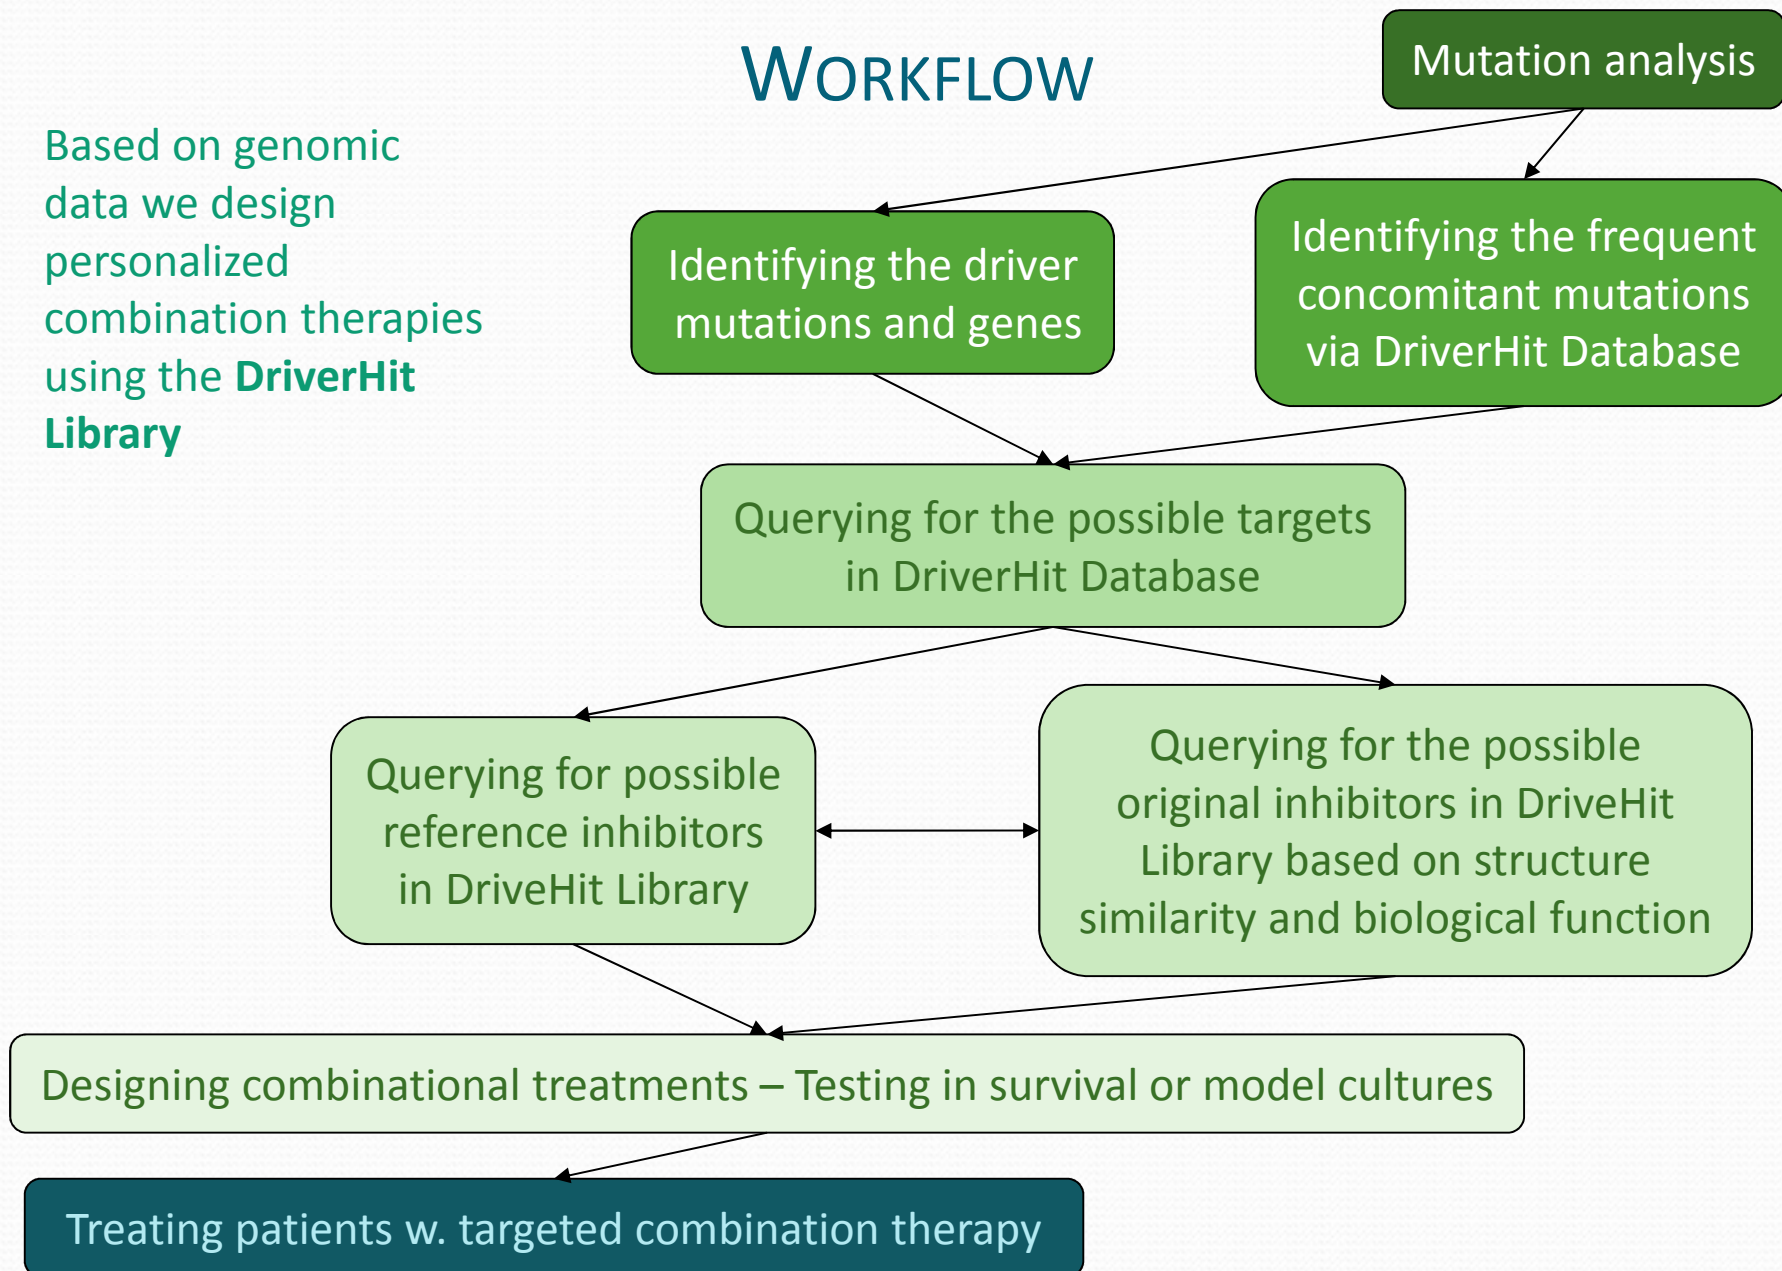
WORKFLOW

Mutation analysis

Based on genomic data we design personalized combination therapies using the **DriverHit Library**

Identifying the driver mutations and genes

Identifying the frequent concomitant mutations via DriverHit Database

Querying for the possible targets in DriverHit Database

Querying for possible reference inhibitors in DriveHit Library

Querying for the possible original inhibitors in DriveHit Library based on structure similarity and biological function

Designing combinational treatments – Testing in survival or model cultures

Treating patients w. targeted combination therapy